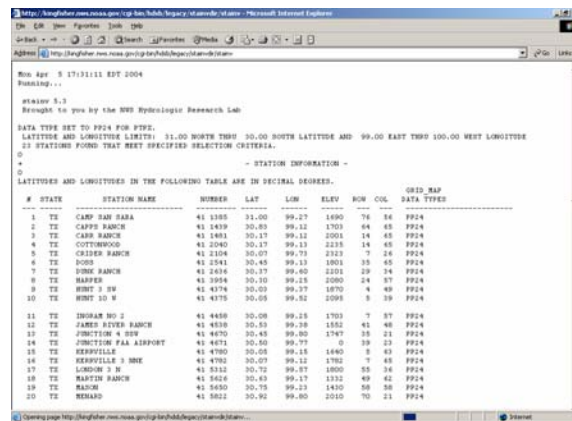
http://kingfisher.nws.noaa.gov/cgi-bin/hdsb/legacy/stainvdr/stainv - Microsoft Internet Explorer

File Edit View Favorites Tools Help

Back Search Favorites Media

Address http://kingfisher.nws.noaa.gov/cgi-bin/hdsb/legacy/stainvdr/stainv

Go Links

Mon Apr 5 17:31:11 EDT 2004
Running...

stainv 5.3
Brought to you by the NWS Hydrologic Research Lab

DATA TYPE SET TO PP24 FOR PTPE.
LATITUDE AND LONGITUDE LIMITS: 31.00 NORTH THRU 30.00 SOUTH LATITUDE AND 99.00 EAST THRU 100.00 WEST LONGITUDE
23 STATIONS FOUND THAT MEET SPECIFIED SELECTION CRITERIA.
0
+ - STATION INFORMATION -
0
LATITUDES AND LONGITUDES IN THE FOLLOWING TABLE ARE IN DECIMAL DEGREES.

| # | STATE | STATION NAME | NUMBER | LAT | LON | ELEV | ROW | COL | GRID_MAP DATA TYPES |
|---|---|---|---|---|---|---|---|---|---|
| 1 | TX | CAMP SAN SABA | 41 1355 | 31.00 | 99.27 | 1690 | 76 | 56 | PP24 |
| 2 | TX | CAPPS RANCH | 41 1439 | 30.83 | 99.12 | 1703 | 64 | 65 | PP24 |
| 3 | TX | CARR RANCH | 41 1481 | 30.17 | 99.13 | 2001 | 14 | 65 | PP24 |
| 4 | TX | COTTONWOOD | 41 2040 | 30.17 | 99.13 | 2235 | 14 | 65 | PP24 |
| 5 | TX | CRIDER RANCH | 41 2104 | 30.07 | 99.75 | 2323 | 7 | 26 | PP24 |
| 6 | TX | DOSS | 41 2541 | 30.45 | 99.13 | 1801 | 35 | 65 | PP24 |
| 7 | TX | DUNK RANCH | 41 2636 | 30.37 | 99.60 | 2201 | 29 | 34 | PP24 |
| 8 | TX | HARPER | 41 3954 | 30.30 | 99.25 | 2080 | 24 | 57 | PP24 |
| 9 | TX | HUNT 3 SW | 41 4374 | 30.03 | 99.37 | 1870 | 4 | 49 | PP24 |
| 10 | TX | HUNT 10 W | 41 4375 | 30.05 | 99.52 | 2095 | 5 | 39 | PP24 |
| 11 | TX | INGRAM NO 2 | 41 4458 | 30.08 | 99.25 | 1703 | 7 | 57 | PP24 |
| 12 | TX | JAMES RIVER RANCH | 41 4538 | 30.53 | 99.38 | 1552 | 41 | 48 | PP24 |
| 13 | TX | JUNCTION 4 SSW | 41 4670 | 30.45 | 99.80 | 1747 | 35 | 21 | PP24 |
| 14 | TX | JUNCTION FAA AIRPORT | 41 4671 | 30.50 | 99.77 | 0 | 39 | 23 | PP24 |
| 15 | TX | KERRVILLE | 41 4780 | 30.05 | 99.15 | 1640 | 5 | 63 | PP24 |
| 16 | TX | KERRVILLE 3 NNE | 41 4782 | 30.07 | 99.12 | 1782 | 7 | 65 | PP24 |
| 17 | TX | LONDON 3 N | 41 5312 | 30.72 | 99.57 | 1800 | 55 | 36 | PP24 |
| 18 | TX | MARTIN RANCH | 41 5626 | 30.63 | 99.17 | 1332 | 49 | 62 | PP24 |
| 19 | TX | MASON | 41 5650 | 30.75 | 99.23 | 1430 | 58 | 58 | PP24 |
| 20 | TX | MENARD | 41 5822 | 30.92 | 99.80 | 2010 | 70 | 21 | PP24 |

Opening page http://kingfisher.nws.noaa.gov/cgi-bin/hdsb/legacy/stainvdr/stainv...
Internet